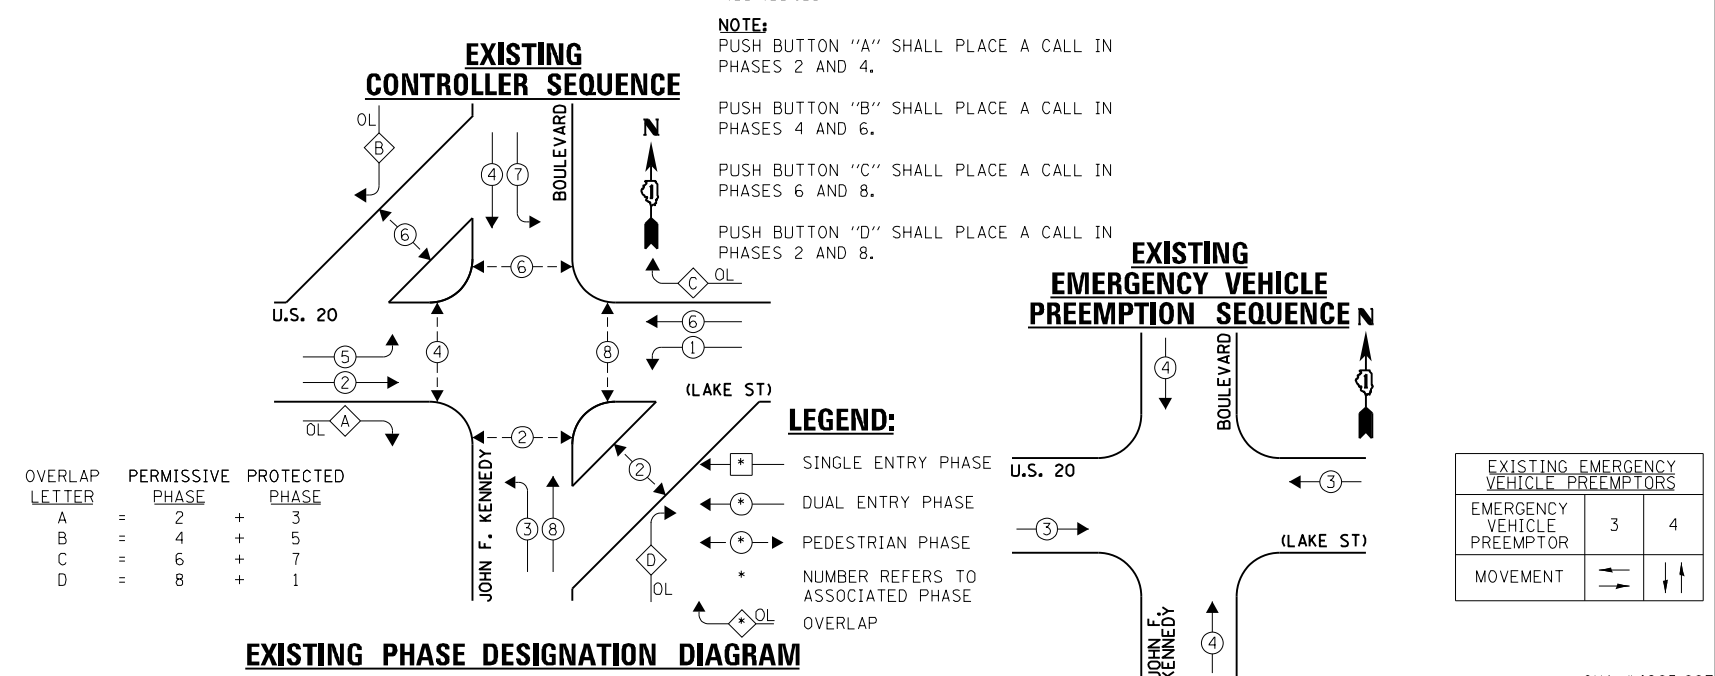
EXISTING
CONTROLLER SEQUENCE

NOTE:
PUSH BUTTON "A" SHALL PLACE A CALL IN PHASES 2 AND 4.

PUSH BUTTON "B" SHALL PLACE A CALL IN PHASES 4 AND 6.

PUSH BUTTON "C" SHALL PLACE A CALL IN PHASES 6 AND 8.

PUSH BUTTON "D" SHALL PLACE A CALL IN PHASES 2 AND 8.

OL
B
4
7
BOULEVARD
N
6
6
C
OL
U.S. 20
6
1
5
4
8
2
(LAKE ST)
A
OL
2
2
JOHN F. KENNEDY
3
8
D
OL

OVERLAP LETTER | PERMISSIVE PHASE | PROTECTED PHASE
A = 2 + 3
B = 4 + 5
C = 6 + 7
D = 8 + 1

LEGEND:
* SINGLE ENTRY PHASE
* DUAL ENTRY PHASE
* PEDESTRIAN PHASE
* NUMBER REFERS TO ASSOCIATED PHASE
* OL OVERLAP

EXISTING PHASE DESIGNATION DIAGRAM

EXISTING
EMERGENCY VEHICLE
PREEMPTION SEQUENCE
N
4
BOULEVARD
U.S. 20
3
3
(LAKE ST)
JOHN F. KENNEDY
4

| EXISTING EMERGENCY VEHICLE PREEMPTORS | | |
|---|---|---|
| EMERGENCY VEHICLE PREEMPTOR | 3 | 4 |
| MOVEMENT | | |